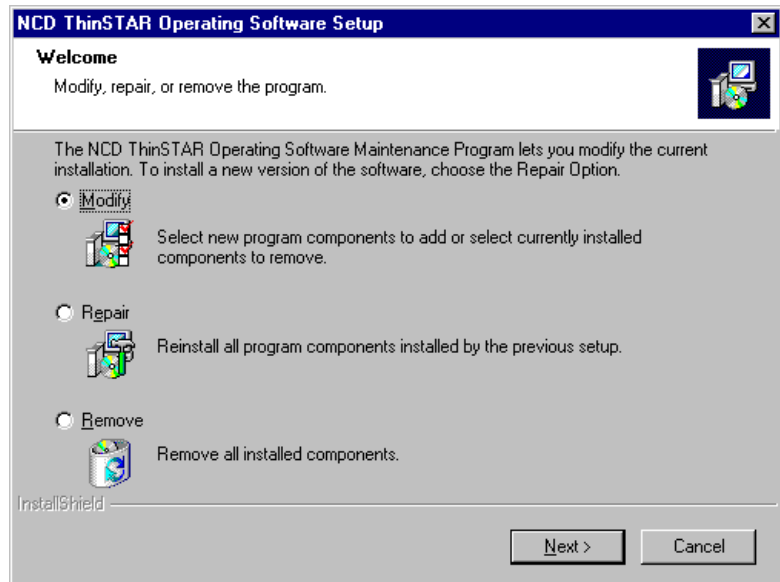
NCD ThinSTAR Operating Software Setup

Welcome

Modify, repair, or remove the program.

The NCD ThinSTAR Operating Software Maintenance Program lets you modify the current installation. To install a new version of the software, choose the Repair Option.

Modify

Select new program components to add or select currently installed components to remove.

Repair

Reinstall all program components installed by the previous setup.

Remove

Remove all installed components.

InstallShield

Next >

Cancel